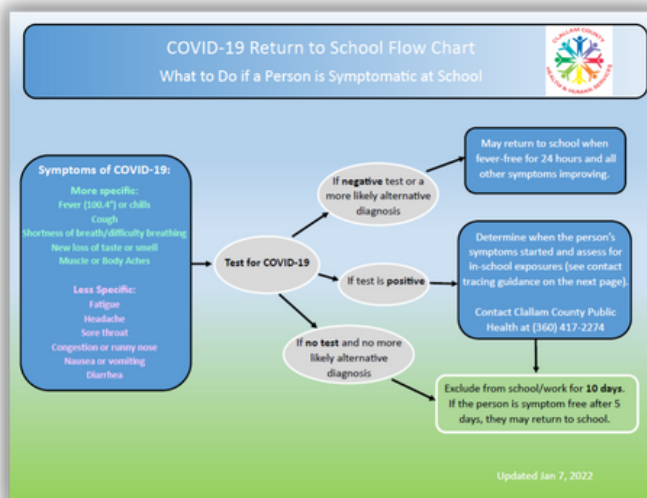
COVID-19 Return to School Flow Chart

What to Do if a Person is Symptomatic at School

CLALLAM COUNTY HEALTH & HUMAN SERVICES

Symptoms of COVID-19:

More specific:
Fever (100.4°) or chills
Cough
Shortness of breath/difficulty breathing
New loss of taste or smell
Muscle or Body Aches

Less Specific:
Fatigue
Headache
Sore throat
Congestion or runny nose
Nausea or vomiting
Diarrhea

Test for COVID-19

If **negative** test or a more likely alternative diagnosis

May return to school when fever-free for 24 hours and all other symptoms improving.

If test is **positive**

Determine when the person's symptoms started and assess for in-school exposures (see contact tracing guidance on the next page).

Contact Clallam County Public Health at (360) 417-2274

If **no test** and no more likely alternative diagnosis

Exclude from school/work for **10 days**. If the person is symptom free after 5 days, they may return to school.

Updated Jan 7, 2022